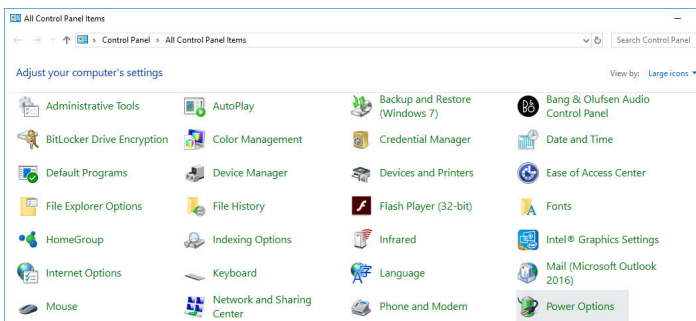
All Control Panel Items

Control Panel > All Control Panel Items

Search Control Panel

Adjust your computer's settings

View by: Large icons

| | | | |
|---|---|---|---|
| Administrative Tools | AutoPlay | Backup and Restore (Windows 7) | Bang & Olufsen Audio Control Panel |
| BitLocker Drive Encryption | Color Management | Credential Manager | Date and Time |
| Default Programs | Device Manager | Devices and Printers | Ease of Access Center |
| File Explorer Options | File History | Flash Player (32-bit) | Fonts |
| HomeGroup | Indexing Options | Infrared | Intel® Graphics Settings |
| Internet Options | Keyboard | Language | Mail (Microsoft Outlook 2016) |
| Mouse | Network and Sharing Center | Phone and Modem | Power Options |